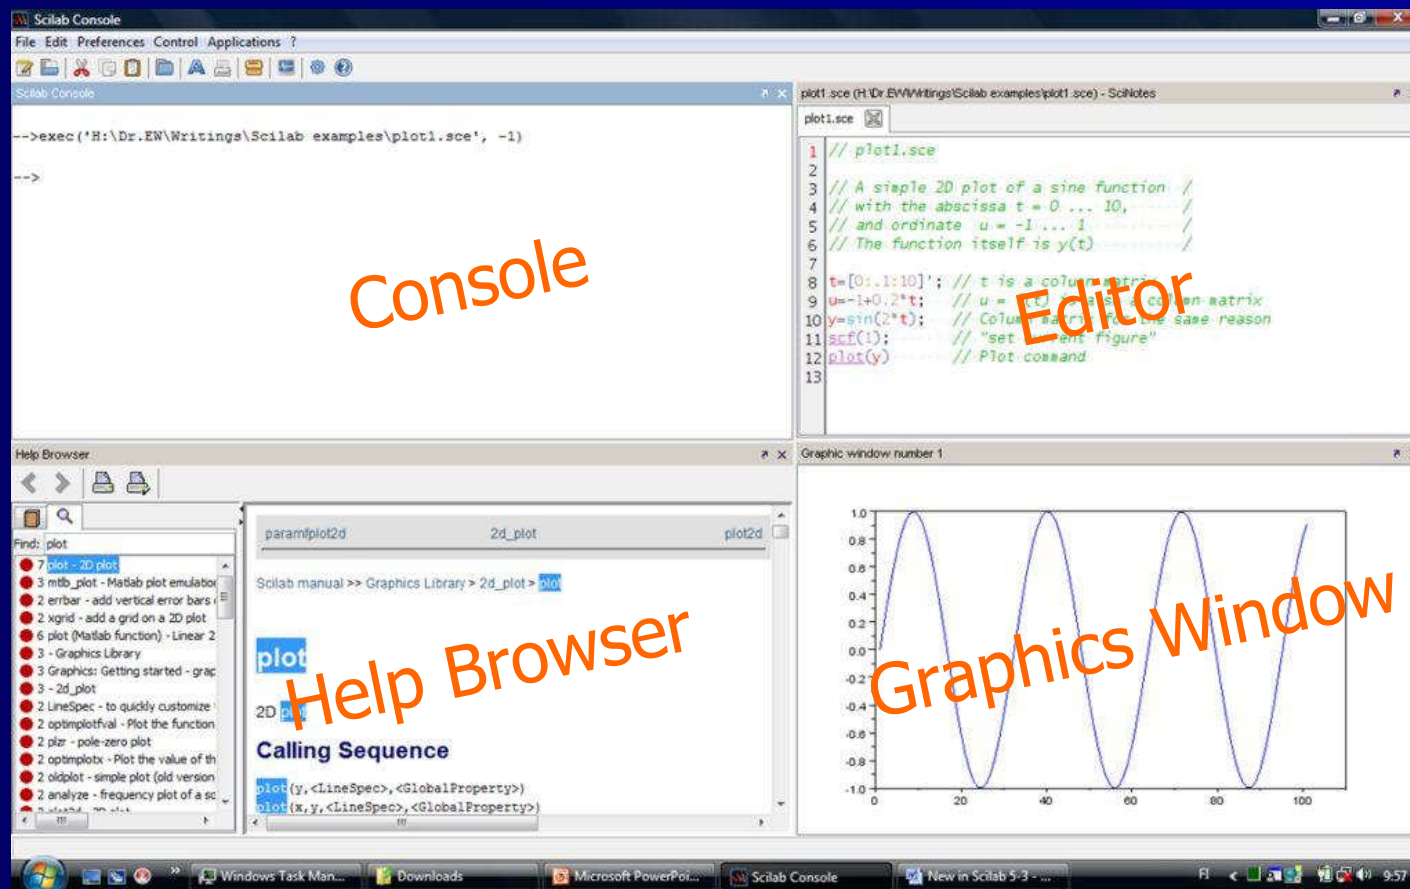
Scilab Console

File Edit Preferences Control Applications ?

Scilab Console

-->exec('H:\Dr.EW\Writings\Scilab examples\plot1.sce', -1)

-->

Console

plot1.sce (H:\Dr.EW\Writings\Scilab examples\plot1.sce) - SciNotes

plot1.sce

1 // plot1.sce
2
3 // A simple 2D plot of a sine function /
4 // with the abscissa t = 0 ... 10, /
5 // and ordinate u = -1 ... 1 /
6 // The function itself is y(t) /
7
8 t=[0:.1:10]'; // t is a column matrix
9 u=-1+0.2*t; // u = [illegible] column matrix
10 y=sin(2*t); // Column matrix for the same reason
11 scf(1); // "set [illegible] figure"
12 plot(y) // Plot command
13

Editor

Help Browser

Find: plot

7 plot - 2D plot
3 mtlb_plot - Matlab plot emulatio
2 errbar - add vertical error bars
2 xgrid - add a grid on a 2D plot
6 plot (Matlab function) - Linear 2
3 - Graphics Library
3 Graphics: Getting started - grap
3 - 2d_plot
2 LineSpec - to quickly customize
2 optimplotfval - Plot the function
2 plzr - pole-zero plot
2 optimplotx - Plot the value of th
2 oldplot - simple plot (old version
2 analyze - frequency plot of a sc

paramfplot2d 2d_plot plot2d

Scilab manual >> Graphics Library > 2d_plot > plot

plot

2D pl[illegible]

Calling Sequence

plot(y,<LineSpec>,<GlobalProperty>)
plot(x,y,<LineSpec>,<GlobalProperty>)

Help Browser

Graphic window number 1

1.0
0.8
0.6
0.4
0.2
0.0
-0.2
-0.4
-0.6
-0.8
-1.0
0 20 40 60 80 100

Graphics Window

Windows Task Man... Downloads Microsoft PowerPoi... Scilab Console New in Scilab 5.3 - ... 9:57